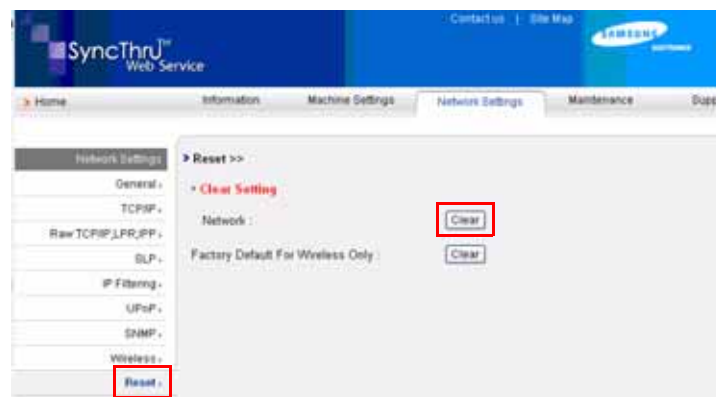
Contact us | Site Map

SAMSUNG ELECTRONICS

SyncThru™ Web Service

Home

Information

Machine Settings

Network Settings

Maintenance

Supp

Network Settings

General

TCP/IP

Raw TCP/IP,LPR,IPP

SLP

IP Filtering

UPnP

SNMP

Wireless

Reset

> Reset >>

• Clear Setting

Network : Clear

Factory Default For Wireless Only : Clear